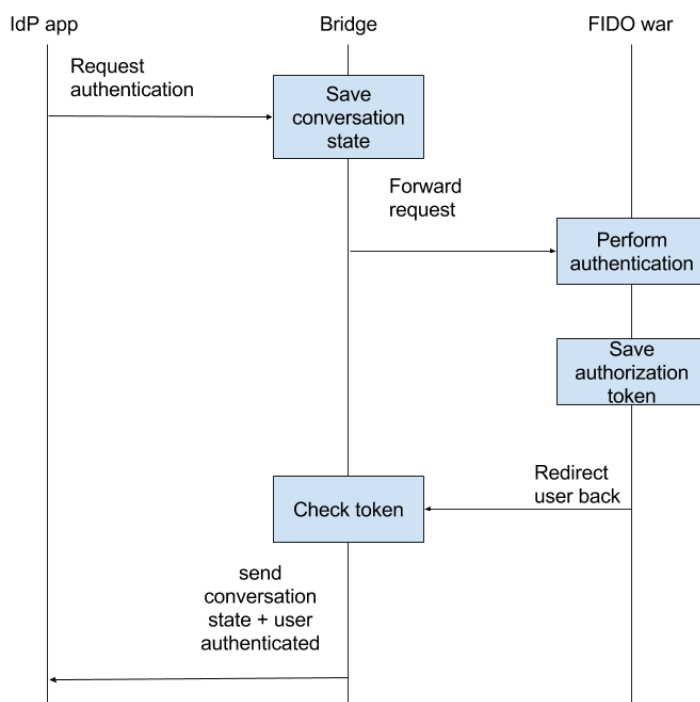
IdP app

Bridge

FIDO war

Request authentication

Save conversation state

Forward request

Perform authentication

Save authorization token

Redirect user back

Check token

send conversation state + user authenticated